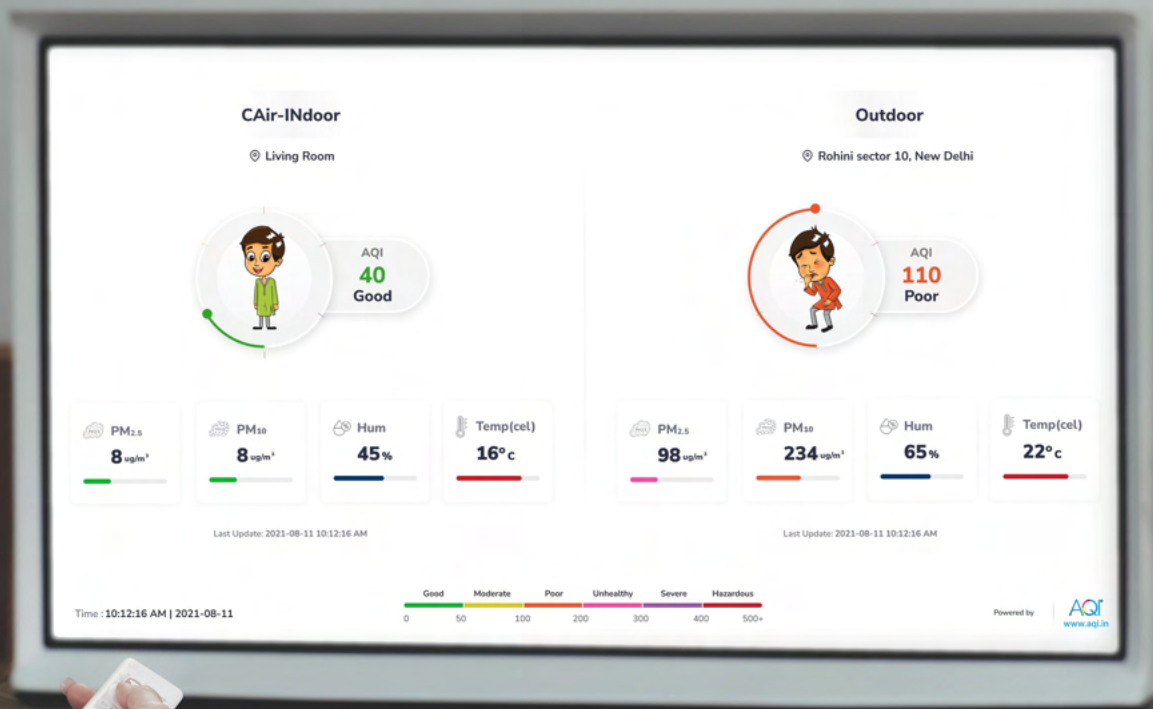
CAir-INdoor

Living Room

AQI
40
Good

PM$_{2.5}$
8 ug/m³

PM$_{10}$
8 ug/m³

Hum
45%

Temp(cel)
16°c

Last Update: 2021-08-11 10:12:16 AM

Outdoor

Rohini sector 10, New Delhi

AQI
110
Poor

PM$_{2.5}$
98 ug/m³

PM$_{10}$
234 ug/m³

Hum
65%

Temp(cel)
22°c

Last Update: 2021-08-11 10:12:16 AM

Time : 10:12:16 AM | 2021-08-11

Good Moderate Poor Unhealthy Severe Hazardous
0 50 100 200 300 400 500+

Powered by AQI www.aqi.in